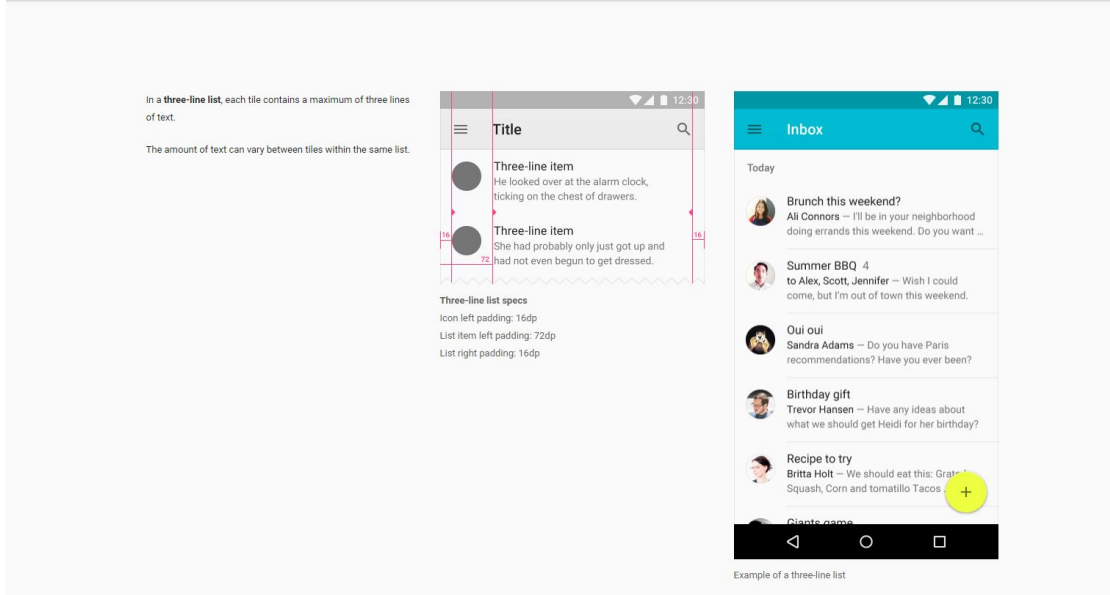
In a **three-line list**, each tile contains a maximum of three lines of text.

The amount of text can vary between tiles within the same list.

12:30

Title

Three-line item
He looked over at the alarm clock, ticking on the chest of drawers.

Three-line item
She had probably only just got up and had not even begun to get dressed.

16

16

72

16

Three-line list specs
Icon left padding: 16dp
List item left padding: 72dp
List right padding: 16dp

12:30

Inbox

Today

Brunch this weekend?
Ali Connors — I'll be in your neighborhood doing errands this weekend. Do you want ...

Summer BBQ 4
to Alex, Scott, Jennifer — Wish I could come, but I'm out of town this weekend.

Oui oui
Sandra Adams — Do you have Paris recommendations? Have you ever been?

Birthday gift
Trevor Hansen — Have any ideas about what we should get Heidi for her birthday?

Recipe to try
Britta Holt — We should eat this: Grat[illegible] Squash, Corn and tomatillo Tacos

Giants game

+

Example of a three-line list